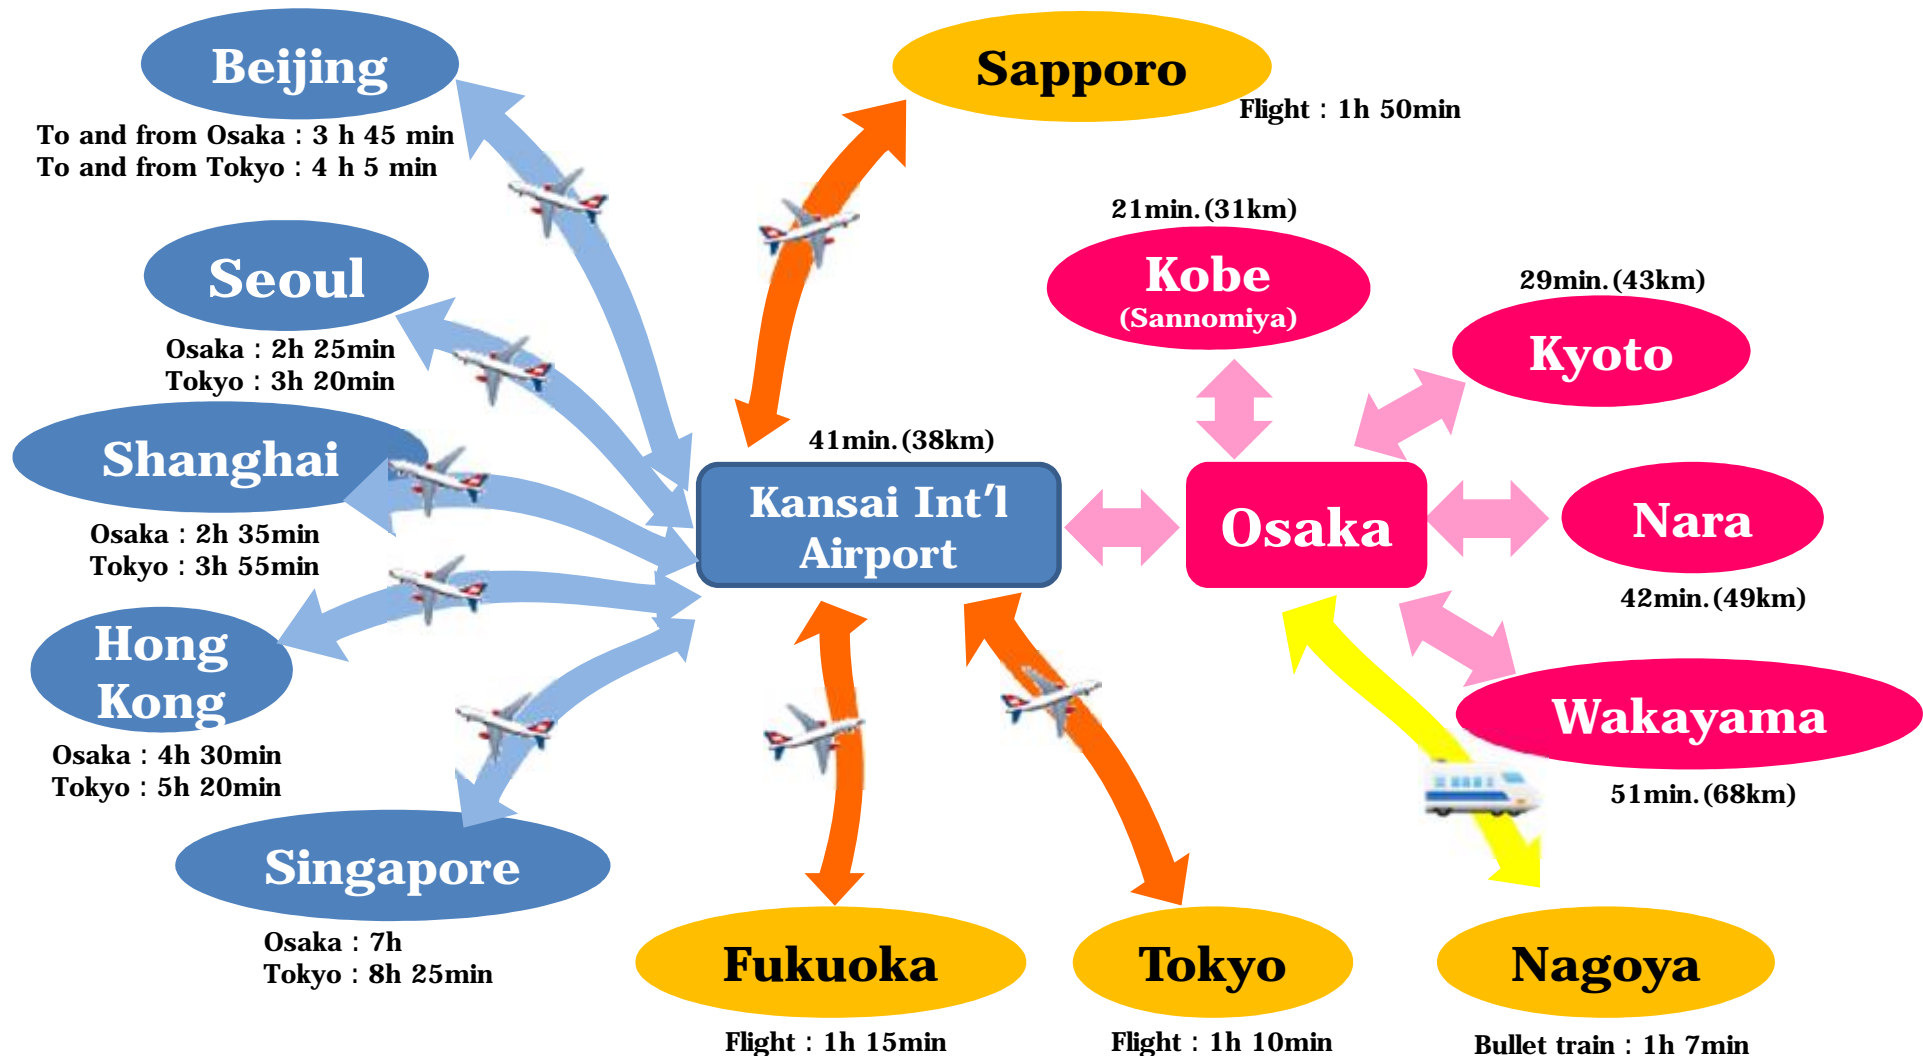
Beijing

To and from Osaka : 3 h 45 min
To and from Tokyo : 4 h 5 min

Sapporo

Flight : 1h 50min

Seoul

Osaka : 2h 25min
Tokyo : 3h 20min

21min.(31km)

Kobe
(Sannomiya)

29min.(43km)

Kyoto

Shanghai

Osaka : 2h 35min
Tokyo : 3h 55min

41min.(38km)

Kansai Int'l Airport

Osaka

Nara

42min.(49km)

Hong Kong

Osaka : 4h 30min
Tokyo : 5h 20min

Wakayama

51min.(68km)

Singapore

Osaka : 7h
Tokyo : 8h 25min

Fukuoka

Flight : 1h 15min

Tokyo

Flight : 1h 10min

Nagoya

Bullet train : 1h 7min